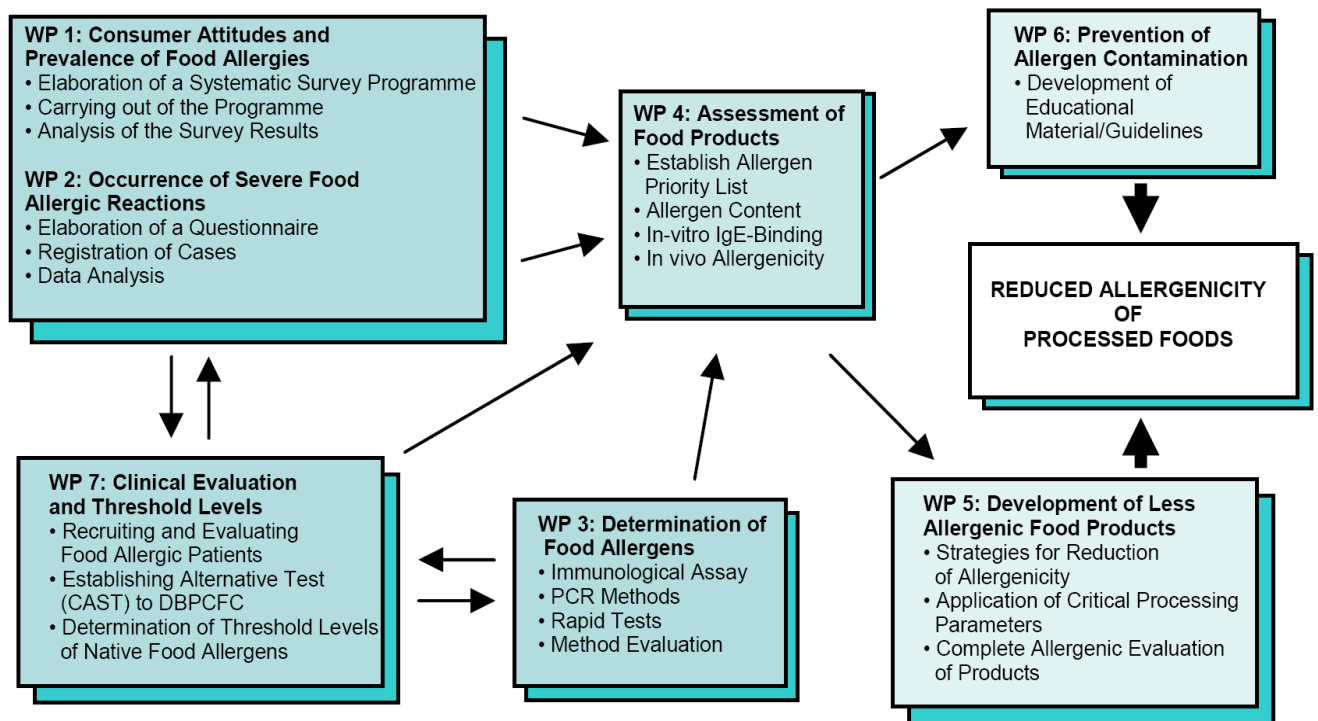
WP 1: Consumer Attitudes and Prevalence of Food Allergies
• Elaboration of a Systematic Survey Programme
• Carrying out of the Programme
• Analysis of the Survey Results

WP 2: Occurrence of Severe Food Allergic Reactions
• Elaboration of a Questionnaire
• Registration of Cases
• Data Analysis

WP 4: Assessment of Food Products
• Establish Allergen Priority List
• Allergen Content
• In-vitro IgE-Binding
• In vivo Allergenicity

WP 6: Prevention of Allergen Contamination
• Development of Educational Material/Guidelines

REDUCED ALLERGENICITY OF PROCESSED FOODS

WP 7: Clinical Evaluation and Threshold Levels
• Recruiting and Evaluating Food Allergic Patients
• Establishing Alternative Test (CAST) to DBPCFC
• Determination of Threshold Levels of Native Food Allergens

WP 3: Determination of Food Allergens
• Immunological Assay
• PCR Methods
• Rapid Tests
• Method Evaluation

WP 5: Development of Less Allergenic Food Products
• Strategies for Reduction of Allergenicity
• Application of Critical Processing Parameters
• Complete Allergenic Evaluation of Products